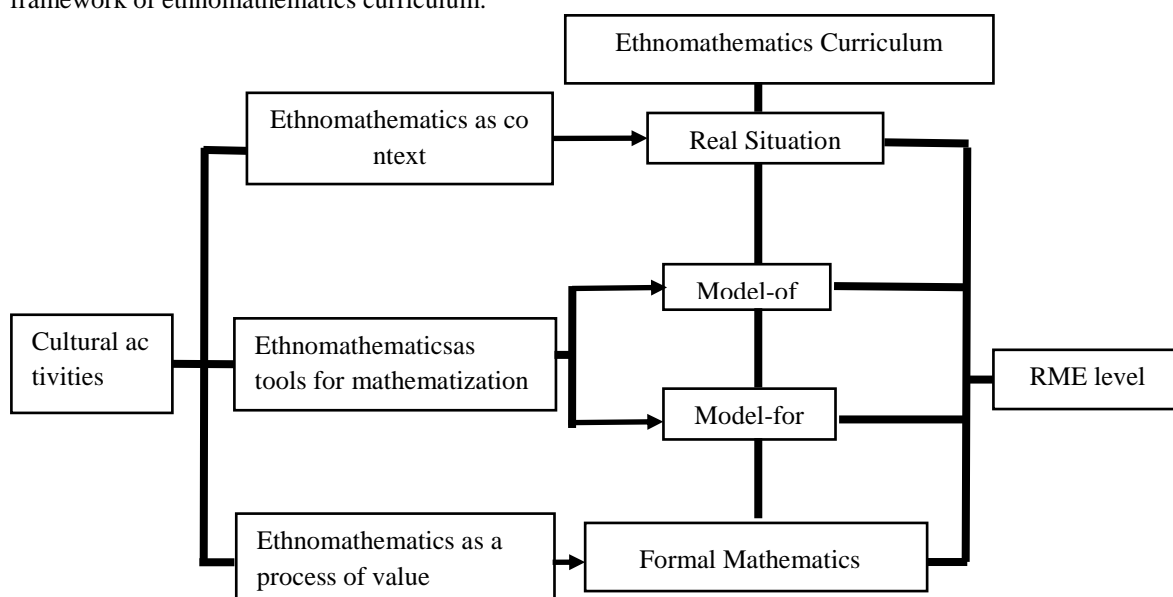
framework of ethnomathematics curriculum.

Ethnomathematics Curriculum

Ethnomathematics as co ntext

Real Situation

Model-of

Cultural ac tivities

Ethnomathematicsas tools for mathematization

RME level

Model-for

Ethnomathematics as a process of value

Formal Mathematics